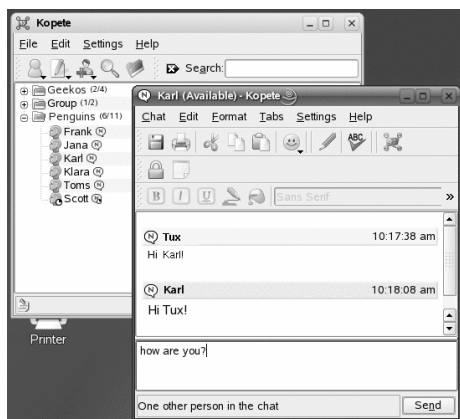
Kopete

File Edit Settings Help

Search:

Geekos (2/4)
Group (1/2)
Penguins (6/11)
Frank
Jana
Karl
Klara
Toms
Scott

Printer

Karl (Available) - Kopete

Chat Edit Format Tabs Settings Help

Sans Serif

Tux 10:17:38 am
Hi Karl!

Karl 10:18:08 am
Hi Tux!

how are you?

One other person in the chat

Send